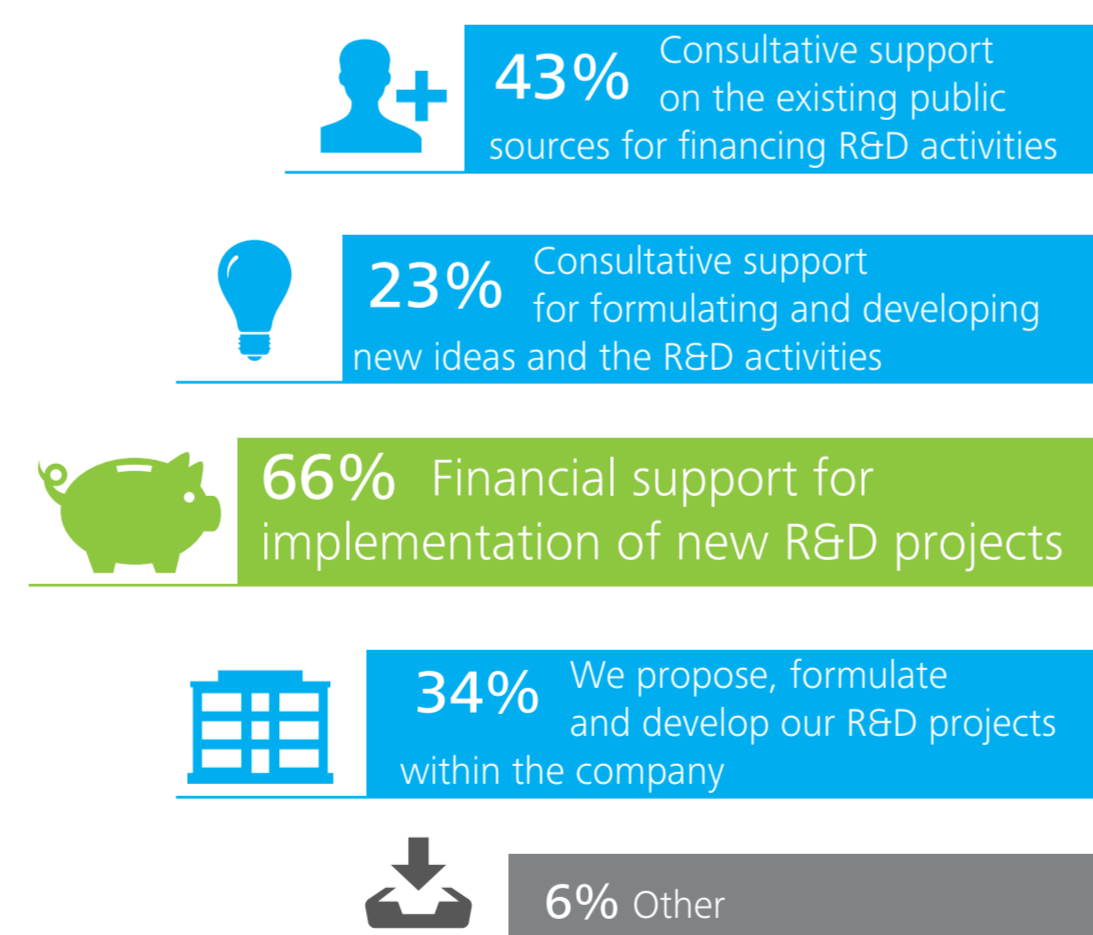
43% Consultative support on the existing public sources for financing R&D activities

23% Consultative support for formulating and developing new ideas and the R&D activities

66% Financial support for implementation of new R&D projects

34% We propose, formulate and develop our R&D projects within the company

6% Other